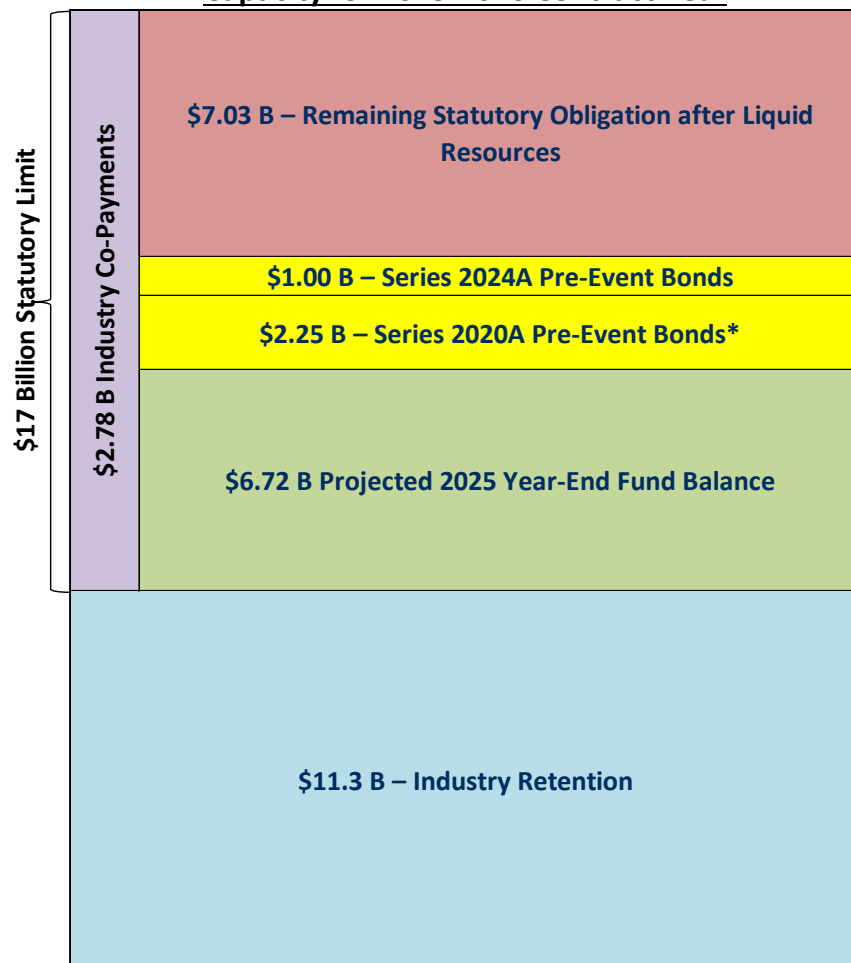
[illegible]

$17 Billion Statutory Limit

$2.78 B Industry Co-Payments

$7.03 B – Remaining Statutory Obligation after Liquid Resources

$1.00 B – Series 2024A Pre-Event Bonds

$2.25 B – Series 2020A Pre-Event Bonds*

$6.72 B Projected 2025 Year-End Fund Balance

$11.3 B – Industry Retention